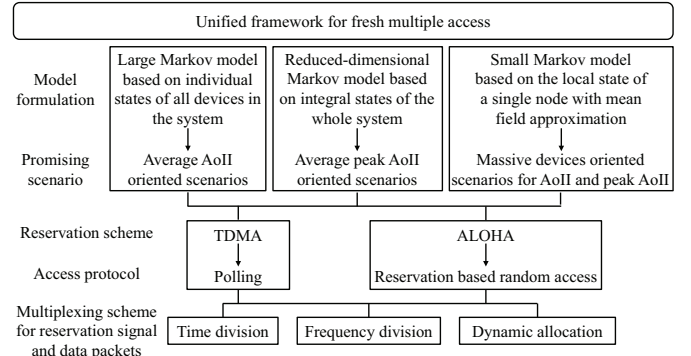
Unified framework for fresh multiple access

Model formulation

Promising scenario

Large Markov model based on individual states of all devices in the system

Average AoII oriented scenarios

Reduced-dimensional Markov model based on integral states of the whole system

Average peak AoII oriented scenarios

Small Markov model based on the local state of a single node with mean field approximation

Massive devices oriented scenarios for AoII and peak AoII

Reservation scheme

Access protocol

TDMA

Polling

ALOHA

Reservation based random access

Multiplexing scheme for reservation signal and data packets

Time division

Frequency division

Dynamic allocation